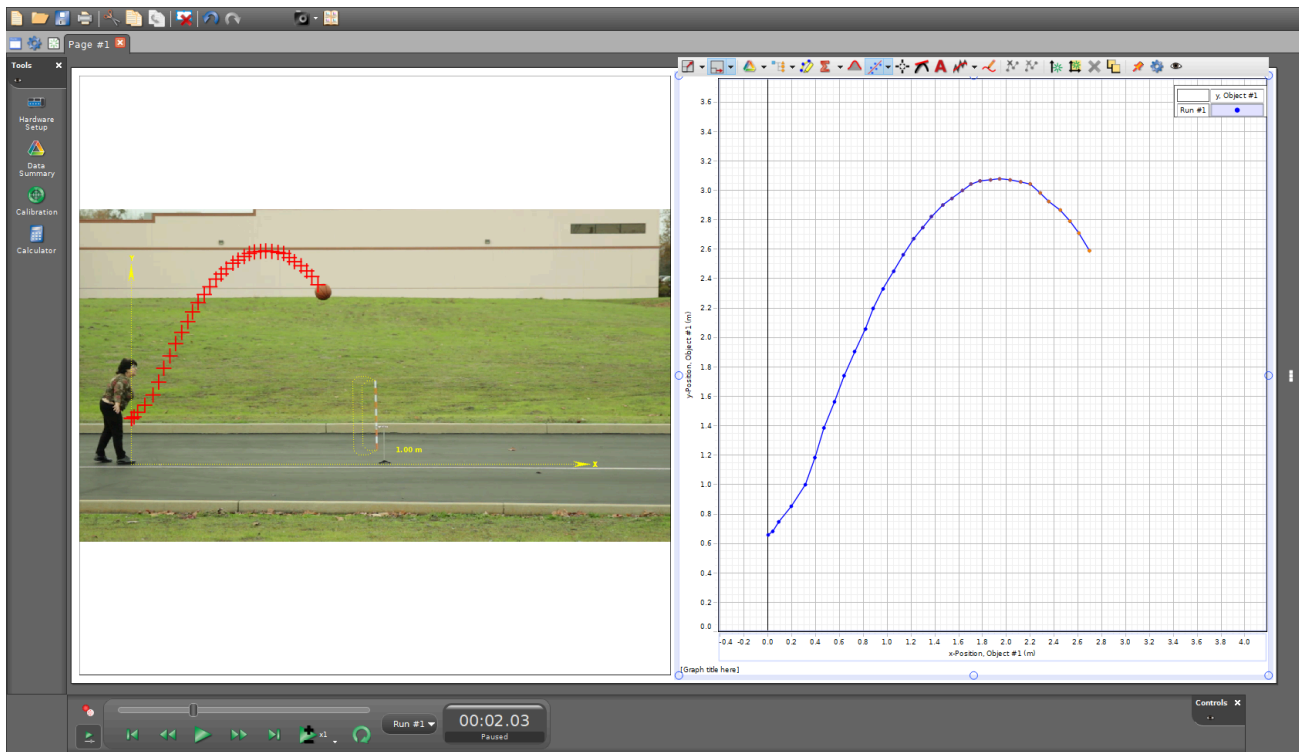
Page #1

Tools

Hardware Setup

Data Summary

Calibration

Calculator

1.00 m

x

y, Object #1

Run #1

3.6
3.4
3.2
3.0
2.8
2.6
2.4
2.2
2.0
1.8
1.6
1.4
1.2
1.0
0.8
0.6
0.4
0.2
0.0

y-Position, Object #1 (m)

-0.4 -0.2 0.0 0.2 0.4 0.6 0.8 1.0 1.2 1.4 1.6 1.8 2.0 2.2 2.4 2.6 2.8 3.0 3.2 3.4 3.6 3.8 4.0

x-Position, Object #1 (m)

[Graph title here]

Run #1

00:02.03

Paused

Controls